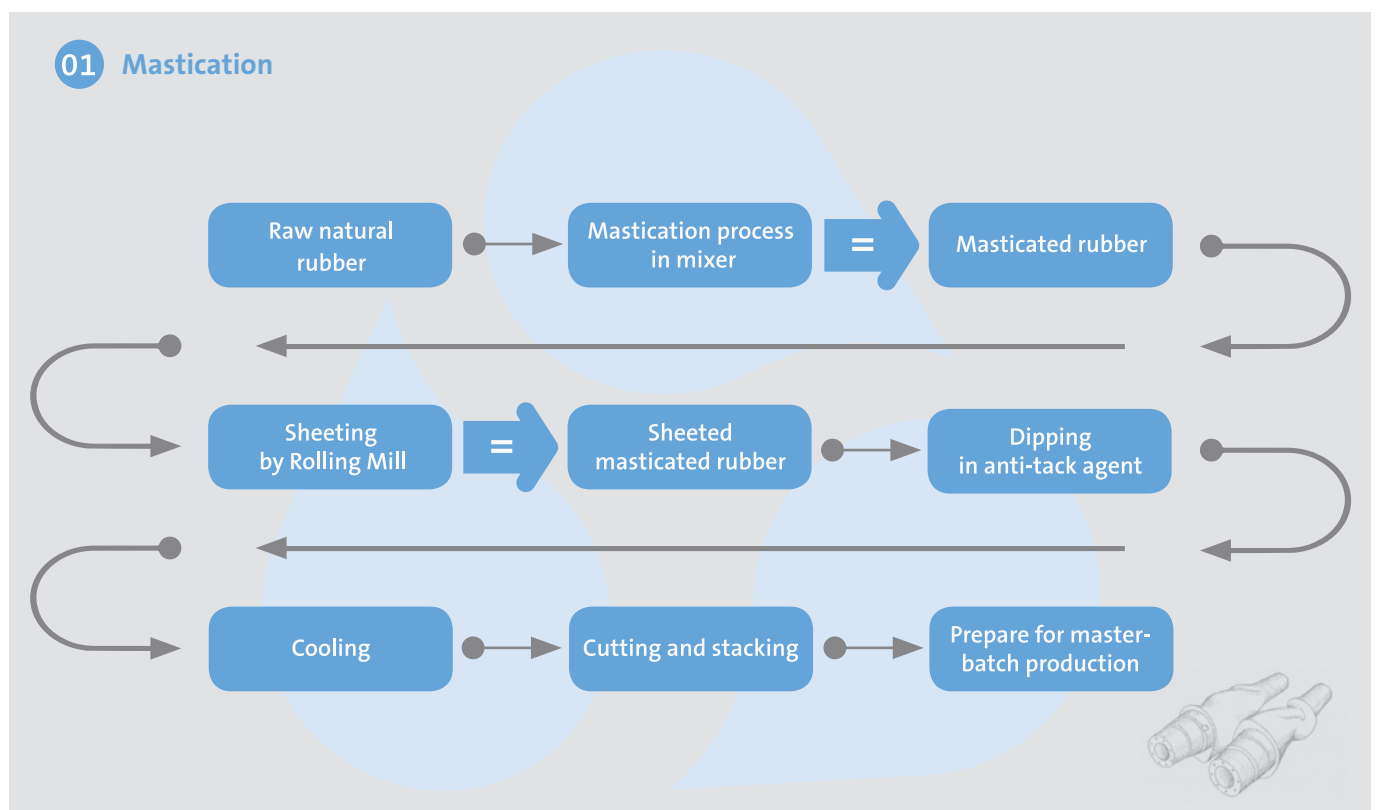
01 Mastication

Raw natural rubber

Mastication process in mixer

=

Masticated rubber

Sheeting by Rolling Mill

=

Sheeted masticated rubber

Dipping in anti-tack agent

Cooling

Cutting and stacking

Prepare for masterbatch production